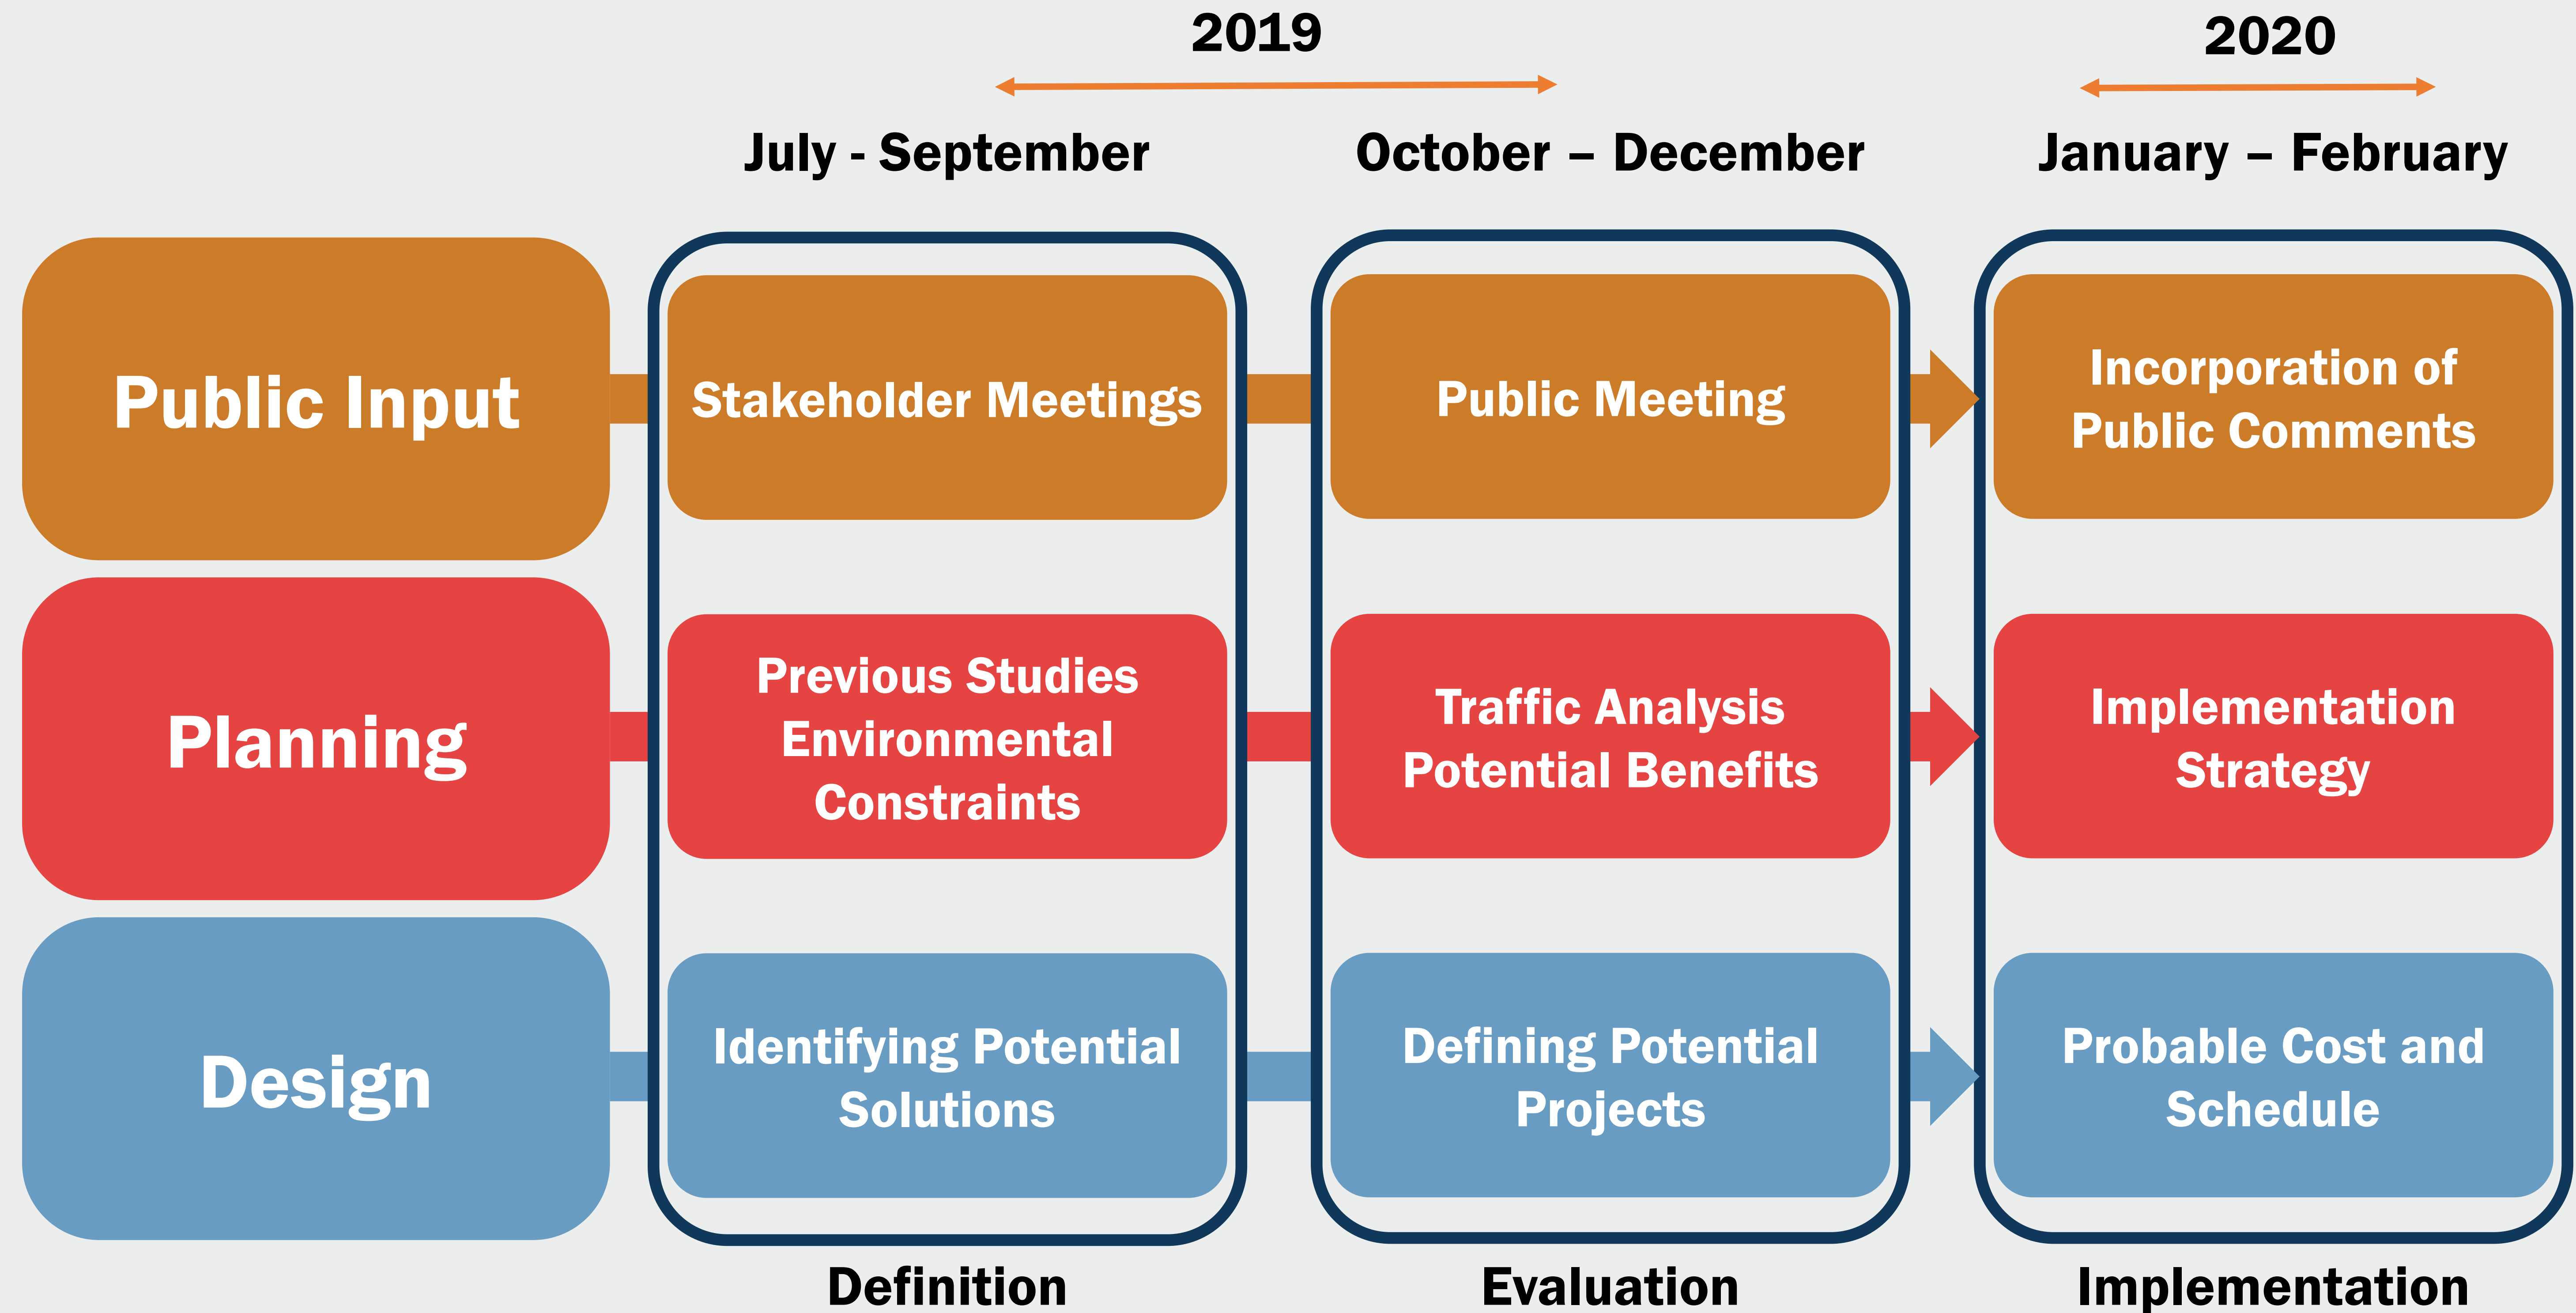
2019

2020

July - September

October – December

January – February

Public Input

Stakeholder Meetings

Public Meeting

Incorporation of Public Comments

Planning

Previous Studies Environmental Constraints

Traffic Analysis Potential Benefits

Implementation Strategy

Design

Identifying Potential Solutions

Defining Potential Projects

Probable Cost and Schedule

Definition

Evaluation

Implementation